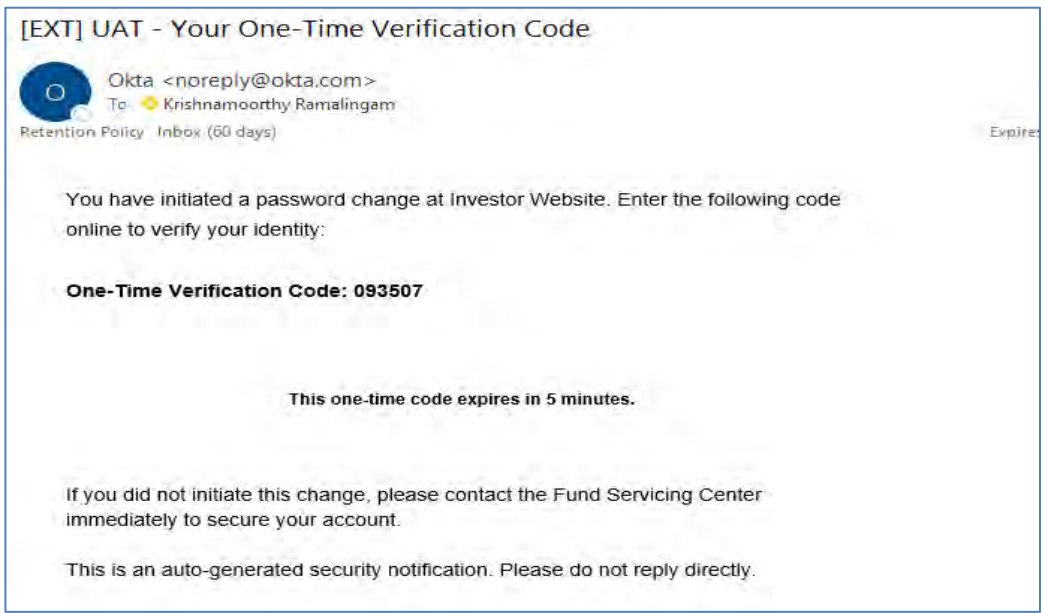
[EXT] UAT - Your One-Time Verification Code

O

Okta <noreply@okta.com>
To Krishnamoorthy Ramalingam
Retention Policy Inbox (60 days)

Expires

You have initiated a password change at Investor Website. Enter the following code online to verify your identity:

One-Time Verification Code: 093507

This one-time code expires in 5 minutes.

If you did not initiate this change, please contact the Fund Servicing Center immediately to secure your account.

This is an auto-generated security notification. Please do not reply directly.